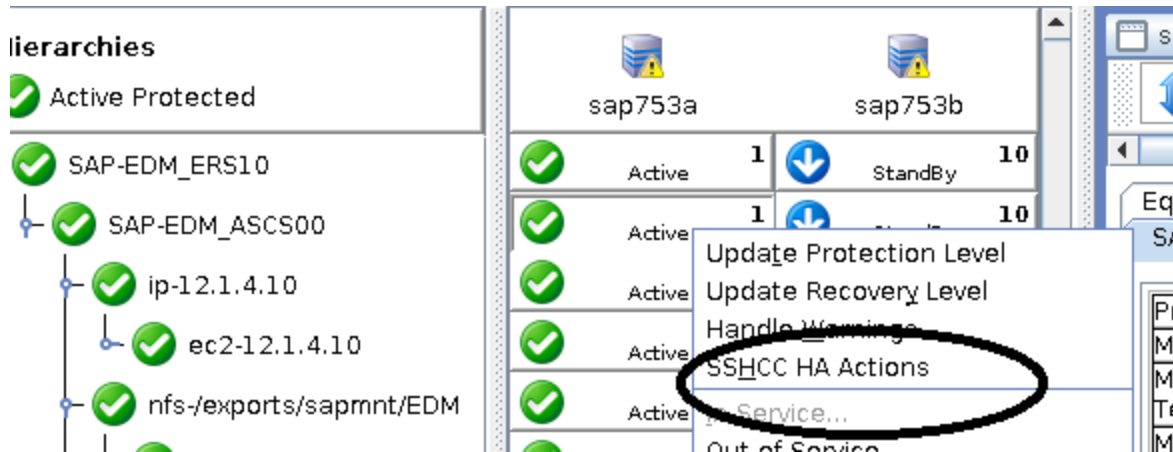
Hierarchies

Active Protected

SAP-EDM_ERS10

SAP-EDM_ASCS00

ip-12.1.4.10

ec2-12.1.4.10

nfs-/exports/sapmnt/EDM

sap753a

sap753b

Active 1

StandBy 10

Active 1

10

Active

Active

Active

Update Protection Level
Update Recovery Level
Handle Warnings
SSHCC HA Actions
In Service...
Out of Service

S

Eq

SA

Pr
M
M
Te
M